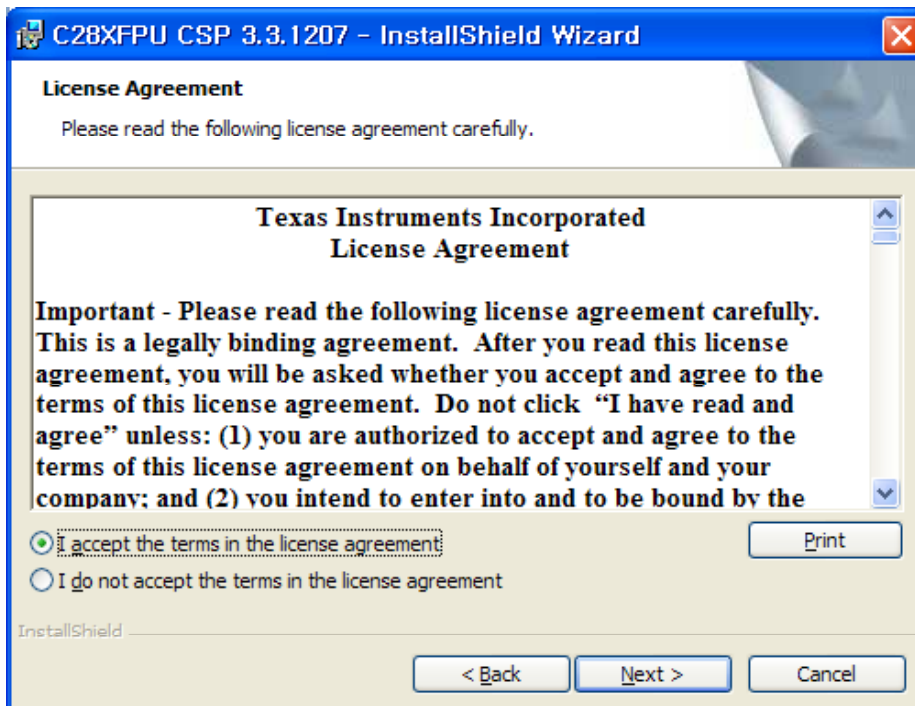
C28XFPU CSP 3.3.1207 - InstallShield Wizard

License Agreement

Please read the following license agreement carefully.

Texas Instruments Incorporated
License Agreement

Important - Please read the following license agreement carefully. This is a legally binding agreement. After you read this license agreement, you will be asked whether you accept and agree to the terms of this license agreement. Do not click "I have read and agree" unless: (1) you are authorized to accept and agree to the terms of this license agreement on behalf of yourself and your company; and (2) you intend to enter into and to be bound by the

I accept the terms in the license agreement

Print

I do not accept the terms in the license agreement

InstallShield

< Back

Next >

Cancel